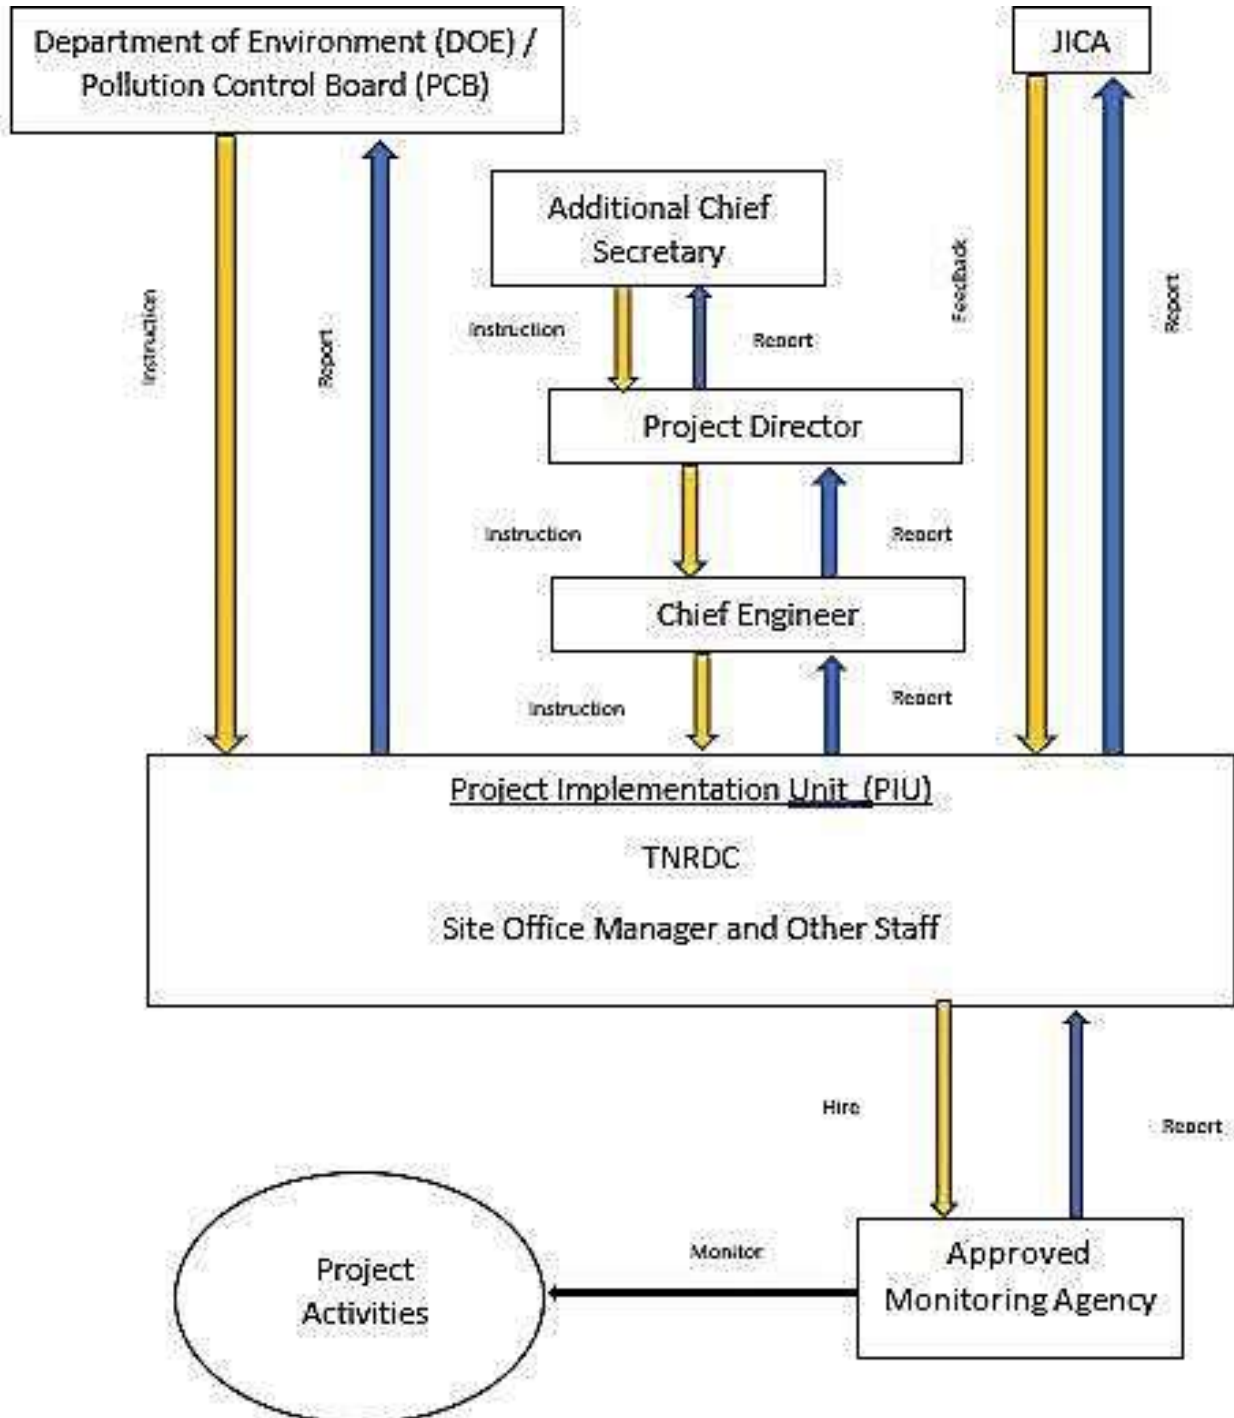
Department of Environment (DOE) / Pollution Control Board (PCB)

JICA

Instruction

Report

Additional Chief Secretary

Instruction

Report

Feedback

Report

Project Director

Instruction

Report

Chief Engineer

Instruction

Report

Project Implementation Unit (PIU)

TNRDC

Site Office Manager and Other Staff

Hire

Report

Project Activities

Monitor

Approved Monitoring Agency